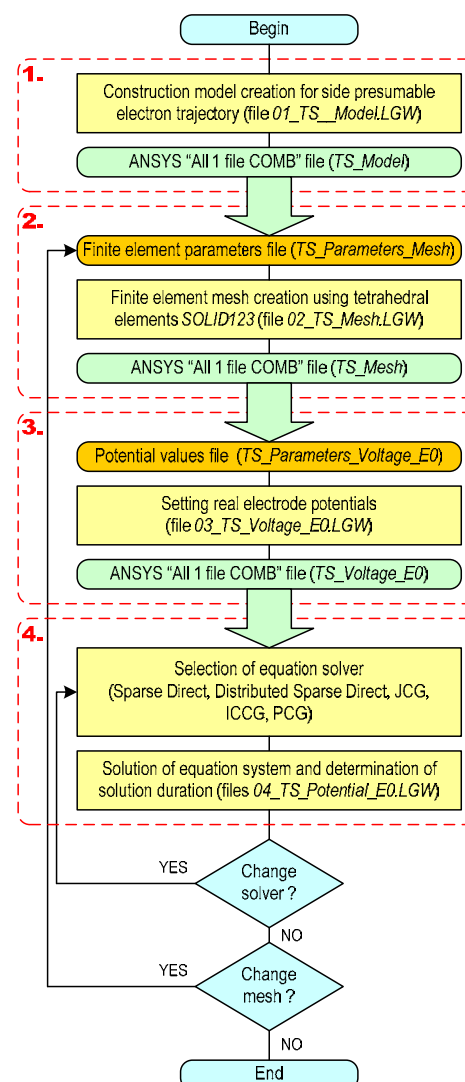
Begin

1.

Construction model creation for side presumable electron trajectory (file *01_TS__Model.LGW*)

ANSYS “All 1 file COMB” file (*TS_Model*)

2.

Finite element parameters file (*TS_Parameters_Mesh*)

Finite element mesh creation using tetrahedral elements *SOLID123* (file *02_TS_Mesh.LGW*)

ANSYS “All 1 file COMB” file (*TS_Mesh*)

3.

Potential values file (*TS_Parameters_Voltage_E0*)

Setting real electrode potentials (file *03_TS_Voltage_E0.LGW*)

ANSYS “All 1 file COMB” file (*TS_Voltage_E0*)

4.

Selection of equation solver (Sparse Direct, Distributed Sparse Direct, JCG, ICCG, PCG)

Solution of equation system and determination of solution duration (files *04_TS_Potential_E0.LGW*)

YES

Change solver ?

NO

YES

Change mesh ?

NO

End